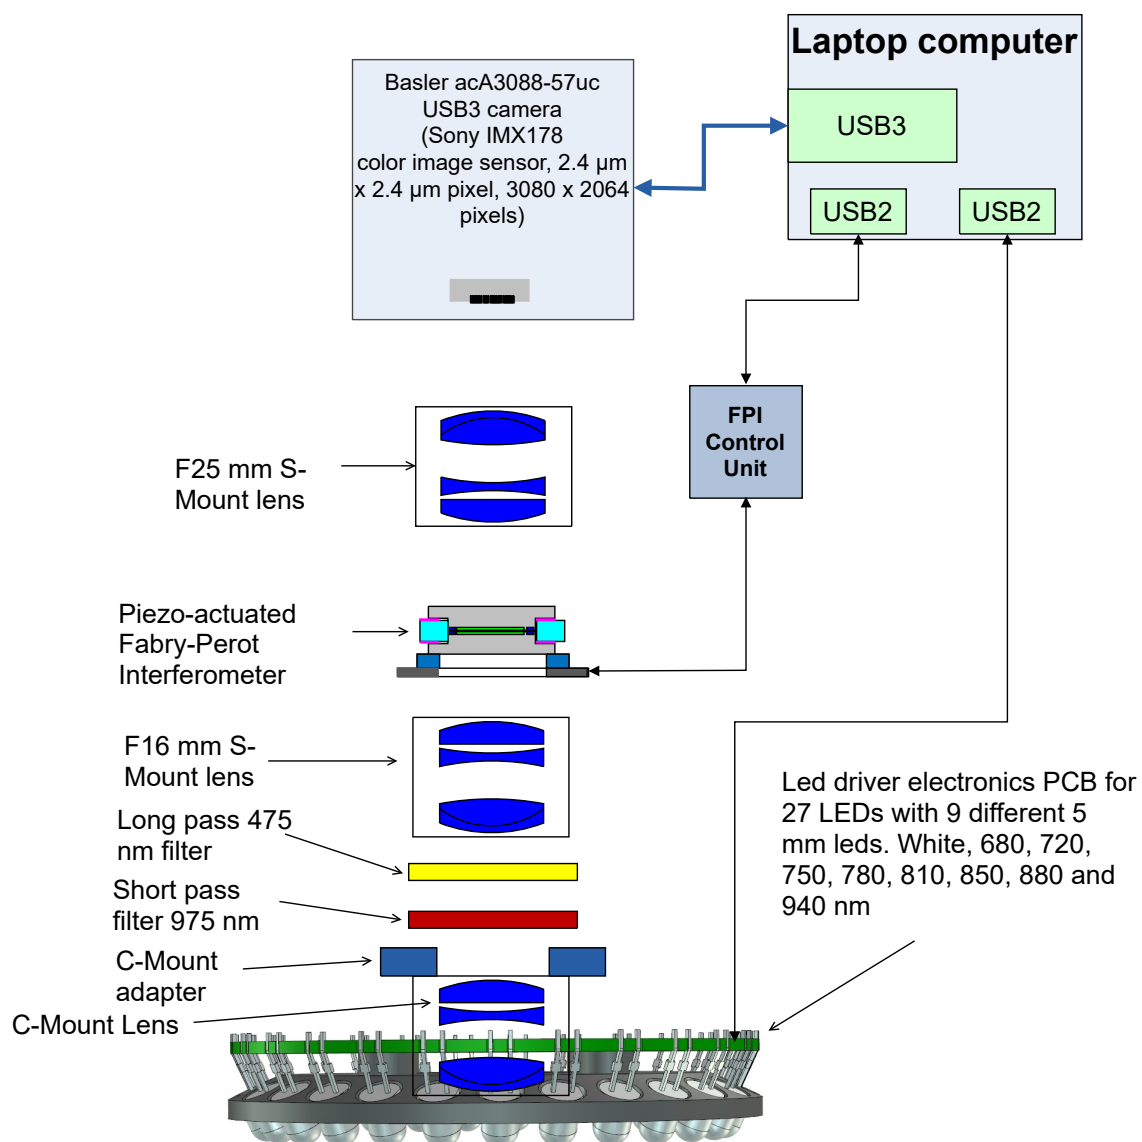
Laptop computer

USB3

USB2

USB2

Basler acA3088-57uc USB3 camera (Sony IMX178 color image sensor, 2.4 µm x 2.4 µm pixel, 3080 x 2064 pixels)

FPI Control Unit

F25 mm S-Mount lens

Piezo-actuated Fabry-Perot Interferometer

F16 mm S-Mount lens

Long pass 475 nm filter

Short pass filter 975 nm

C-Mount adapter

C-Mount Lens

Led driver electronics PCB for 27 LEDs with 9 different 5 mm leds. White, 680, 720, 750, 780, 810, 850, 880 and 940 nm